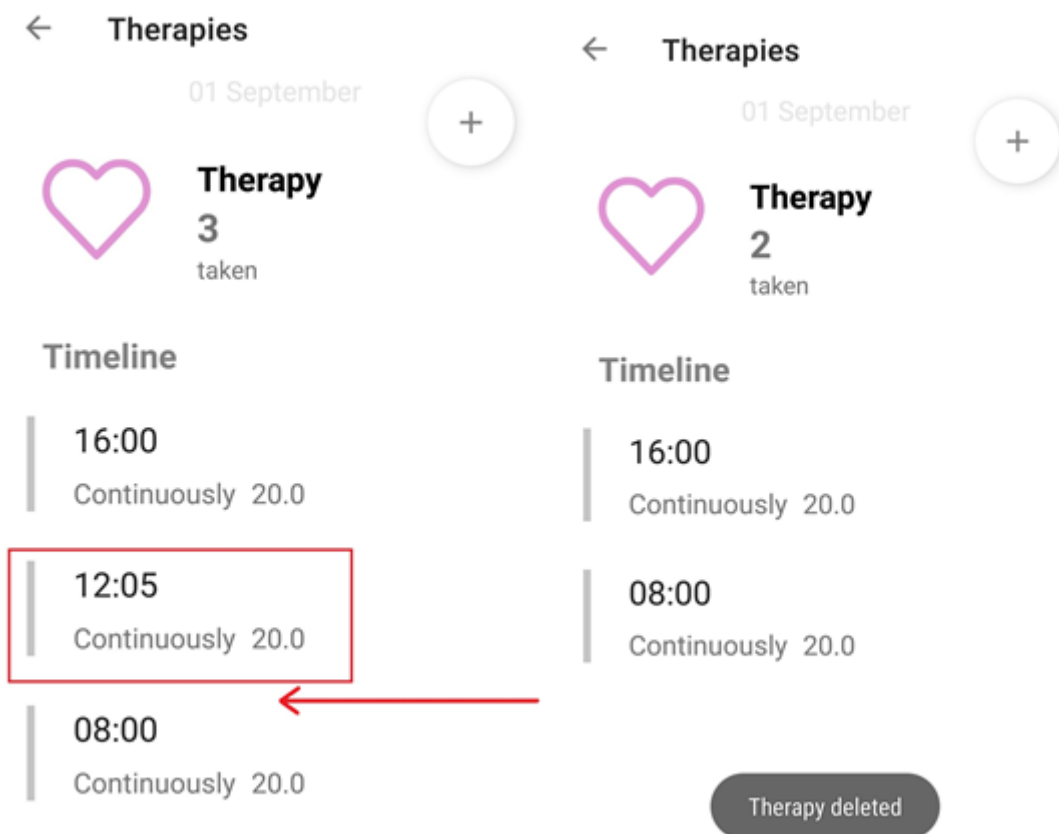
←

Therapies

01 September

+

Therapy
3
taken

Timeline

16:00
Continuously 20.0

12:05
Continuously 20.0

08:00
Continuously 20.0

←

Therapies

01 September

+

Therapy
2
taken

Timeline

16:00
Continuously 20.0

08:00
Continuously 20.0

Therapy deleted